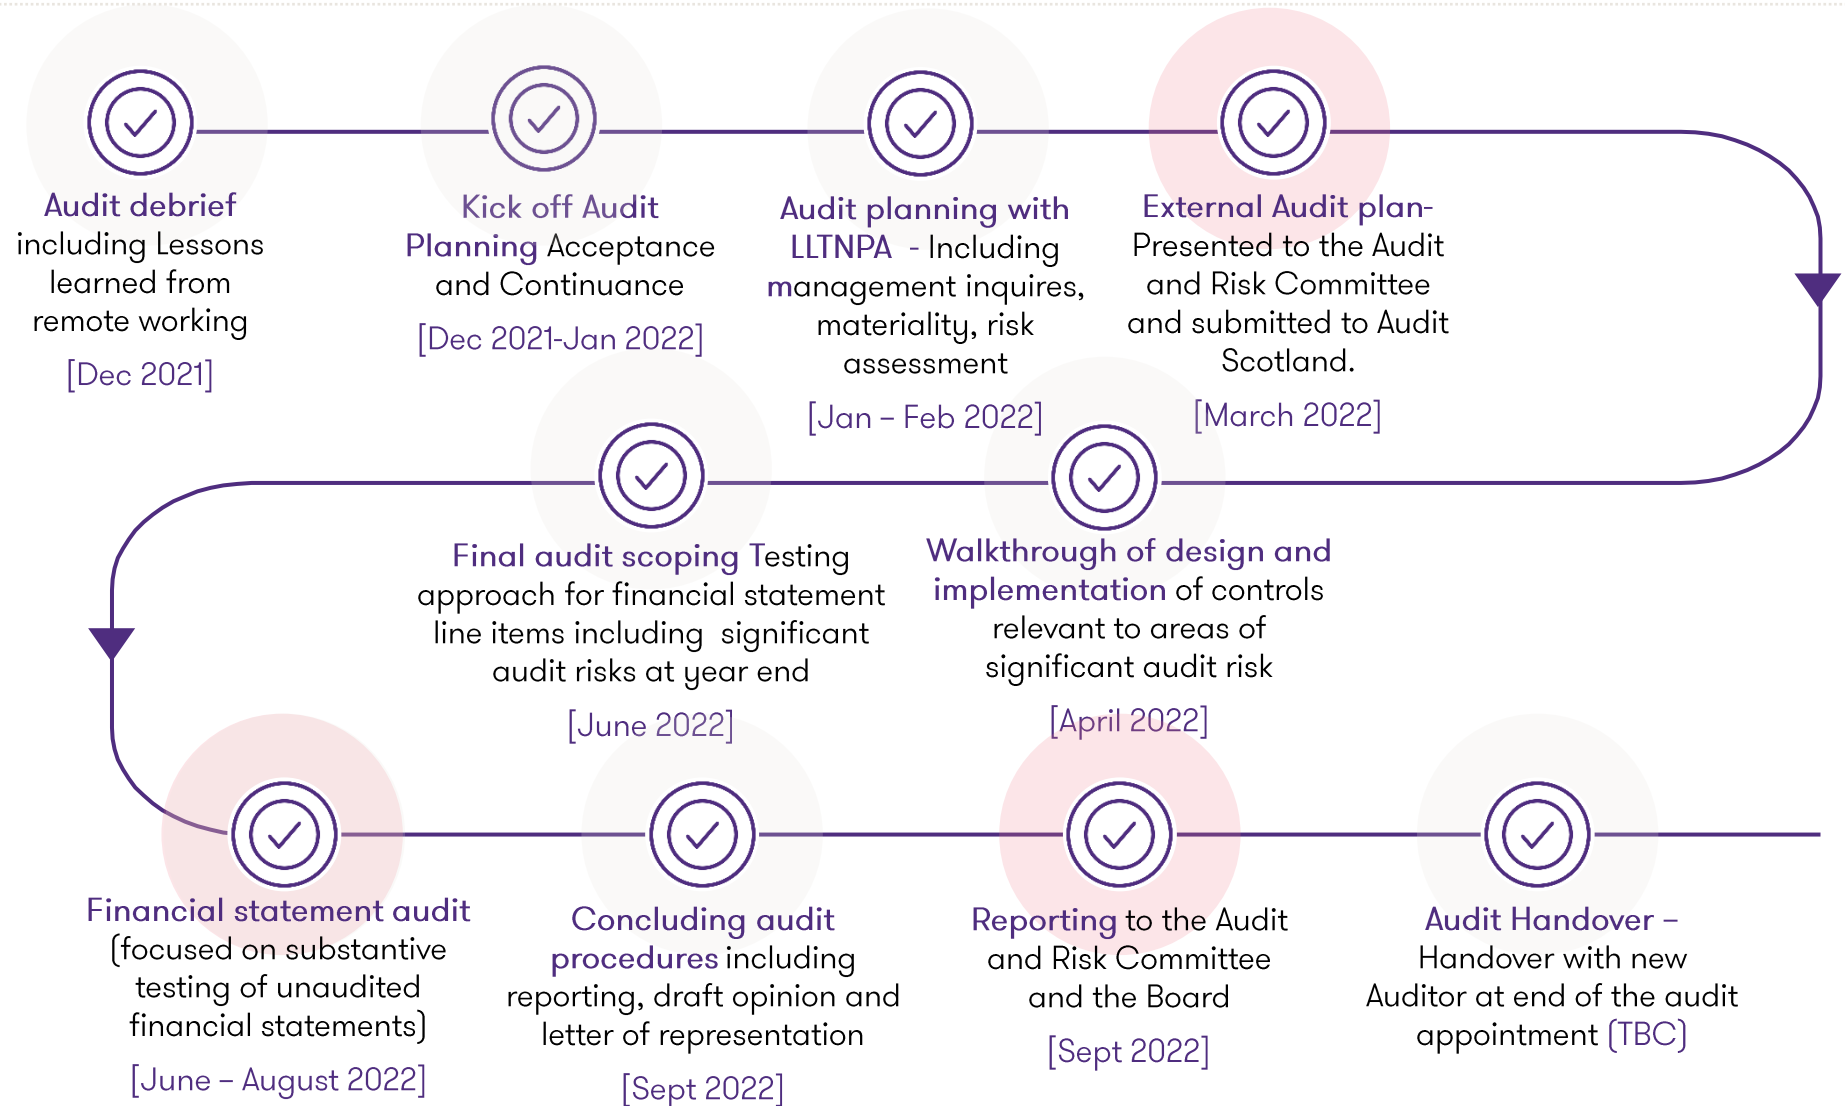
Audit debrief including Lessons learned from remote working

[Dec 2021]

Kick off Audit Planning Acceptance and Continuance

[Dec 2021-Jan 2022]

Audit planning with LLTNPA - Including management inquires, materiality, risk assessment

[Jan – Feb 2022]

External Audit plan- Presented to the Audit and Risk Committee and submitted to Audit Scotland.

[March 2022]

Final audit scoping Testing approach for financial statement line items including significant audit risks at year end

[June 2022]

Walkthrough of design and implementation of controls relevant to areas of significant audit risk

[April 2022]

Financial statement audit (focused on substantive testing of unaudited financial statements)

[June – August 2022]

Concluding audit procedures including reporting, draft opinion and letter of representation

[Sept 2022]

Reporting to the Audit and Risk Committee and the Board

[Sept 2022]

Audit Handover – Handover with new Auditor at end of the audit appointment (TBC)